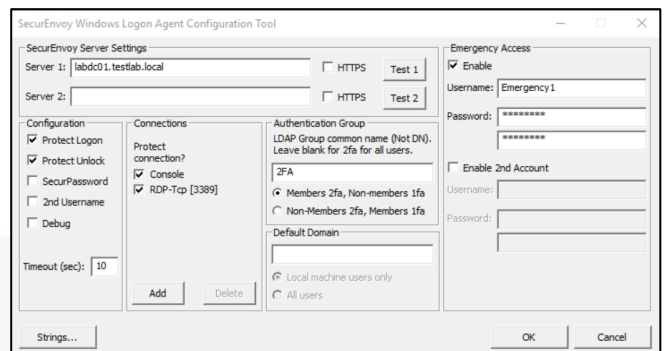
SecurEnvoy Windows Logon Agent Configuration Tool

SecurEnvoy Server Settings
Server 1: labdc01.testlab.local
HTTPS
Test 1
Server 2:
HTTPS
Test 2

Configuration
Protect Logon
Protect Unlock
SecurPassword
2nd Username
Debug
Timeout (sec): 10

Connections
Protect connection?
Console
RDP-Tcp [3389]
Add
Delete

Authentication Group
LDAP Group common name (Not DN). Leave blank for 2fa for all users.
2FA
Members 2fa, Non-members 1fa
Non-Members 2fa, Members 1fa

Default Domain
Local machine users only
All users

Emergency Access
Enable
Username: Emergency1
Password: ********
********
Enable 2nd Account
Username:
Password:

Strings...
OK
Cancel